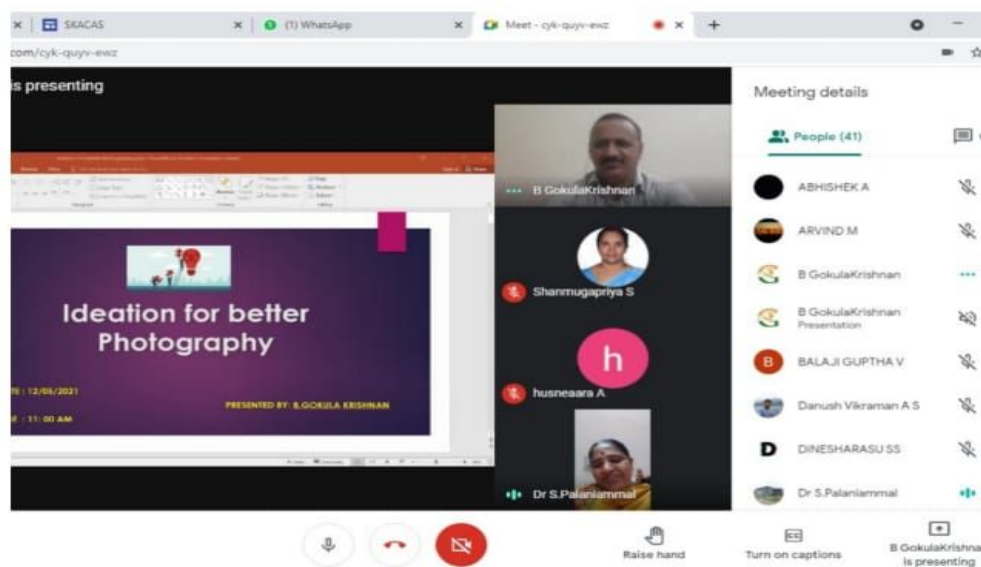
SKACAS

(1) WhatsApp

Meet - cyk-quyv-ewz

com/cyk-quyv-ewz

is presenting

Ideation for better Photography

: 12/06/2021

: 11:00 AM

PRESENTED BY: B.GOKULA KRISHNAN

B GokulaKrishnan

Shanmugapriya S

h

husneaara A

Dr S.Palaniammal

Meeting details

People (41)

ABHISHEK A

ARVIND M

B GokulaKrishnan

B GokulaKrishnan
Presentation

B

BALAJI GUPTHA V

Danush Vikraman A S

D

DINESHARASU SS

Dr S.Palaniammal

Raise hand

CC

Turn on captions

B GokulaKrishna is presenting